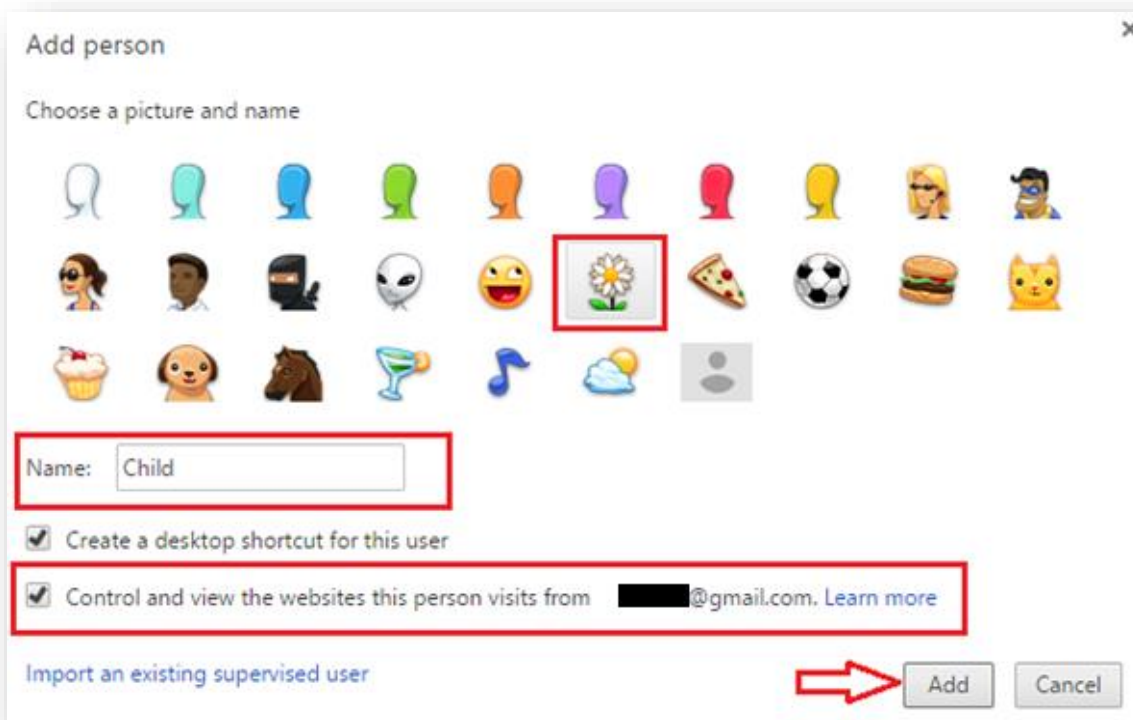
Add person

Choose a picture and name

Name: Child

Create a desktop shortcut for this user

Control and view the websites this person visits from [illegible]@gmail.com. Learn more

Import an existing supervised user

Add

Cancel